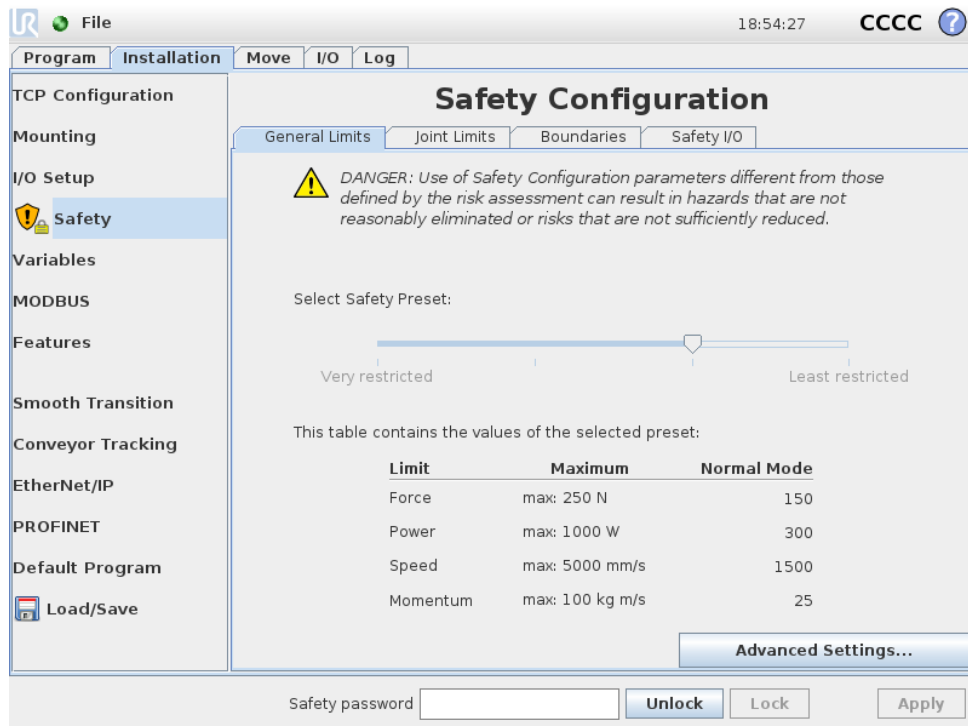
File

18:54:27

CCCC

Program | Installation | Move | I/O | Log

TCP Configuration

Mounting

I/O Setup

Safety

Variables

MODBUS

Features

Smooth Transition

Conveyor Tracking

EtherNet/IP

PROFINET

Default Program

Load/Save

Safety Configuration

General Limits | Joint Limits | Boundaries | Safety I/O

DANGER: Use of Safety Configuration parameters different from those defined by the risk assessment can result in hazards that are not reasonably eliminated or risks that are not sufficiently reduced.

Select Safety Preset:

Very restricted

Least restricted

This table contains the values of the selected preset:

| Limit | Maximum | Normal Mode |
|---|---|---|
| Force | max: 250 N | 150 |
| Power | max: 1000 W | 300 |
| Speed | max: 5000 mm/s | 1500 |
| Momentum | max: 100 kg m/s | 25 |

Advanced Settings...

Safety password

Unlock

Lock

Apply